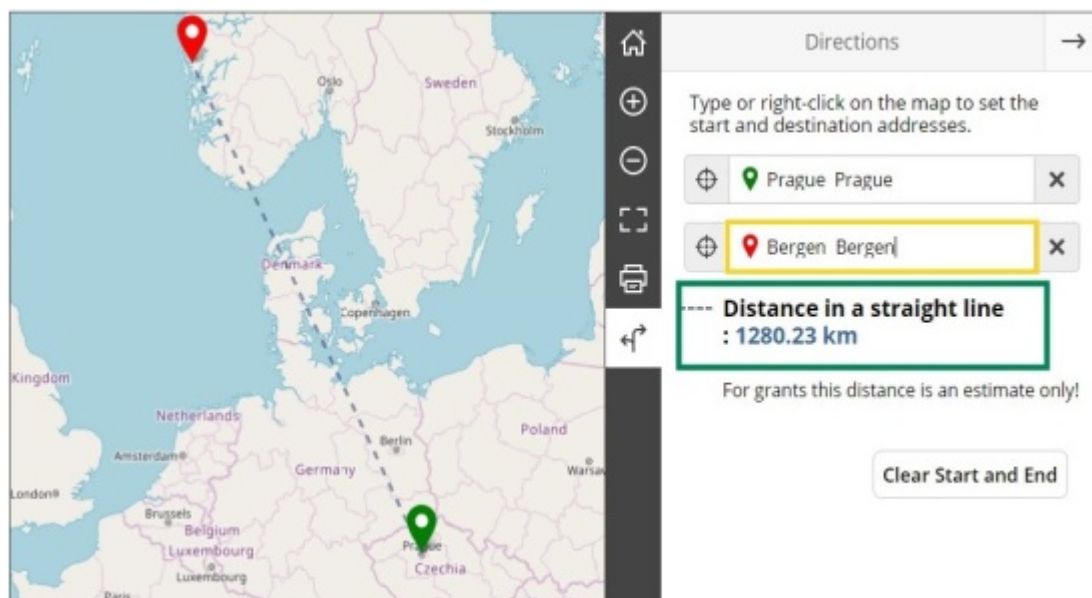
Oslo
Sweden
Stockholm
Denmark
Copenhagen
Kingdom
Netherlands
Amsterdam
Berlin
Poland
Germany
Warsaw
London
Brussels
Belgium
Luxembourg
Luxembourg
Prague
Czechia
Paris

Directions

Type or right-click on the map to set the start and destination addresses.

Prague Prague

Bergen Bergen

Distance in a straight line : 1280.23 km

For grants this distance is an estimate only!

Clear Start and End